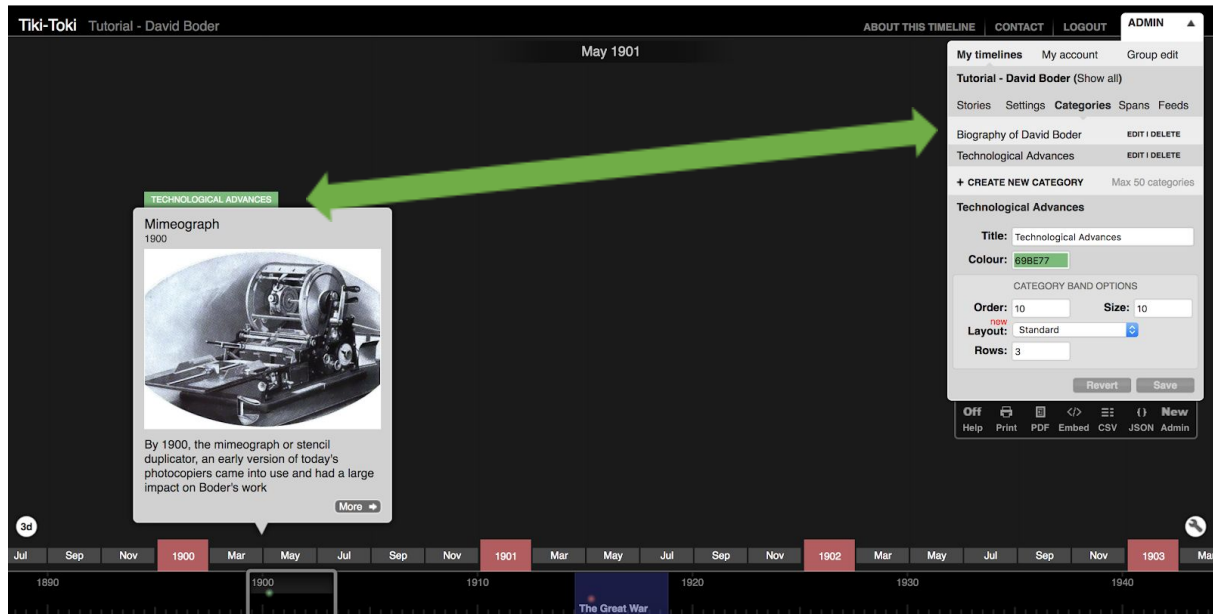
Tiki-Toki Tutorial - David Boder

ABOUT THIS TIMELINE | CONTACT | LOGOUT | ADMIN ▲

May 1901

My timelines My account Group edit

Tutorial - David Boder (Show all)

Stories Settings Categories Spans Feeds

Biography of David Boder EDIT | DELETE

Technological Advances EDIT | DELETE

+ CREATE NEW CATEGORY Max 50 categories

Technological Advances

Title: Technological Advances

Colour: 69BE77

CATEGORY BAND OPTIONS

Order: 10 Size: 10

new
Layout: Standard

Rows: 3

Revert Save

Off Help Print PDF Embed CSV JSON New Admin

TECHNOLOGICAL ADVANCES

Mimeograph
1900

By 1900, the mimeograph or stencil duplicator, an early version of today's photocopiers came into use and had a large impact on Boder's work

More ➔

3d

Jul Sep Nov 1900 Mar May Jul Sep Nov 1901 Mar May Jul Sep Nov 1902 Mar May Jul Sep Nov 1903 Ma

1890 1900 1910 1920 1930 1940

The Great War